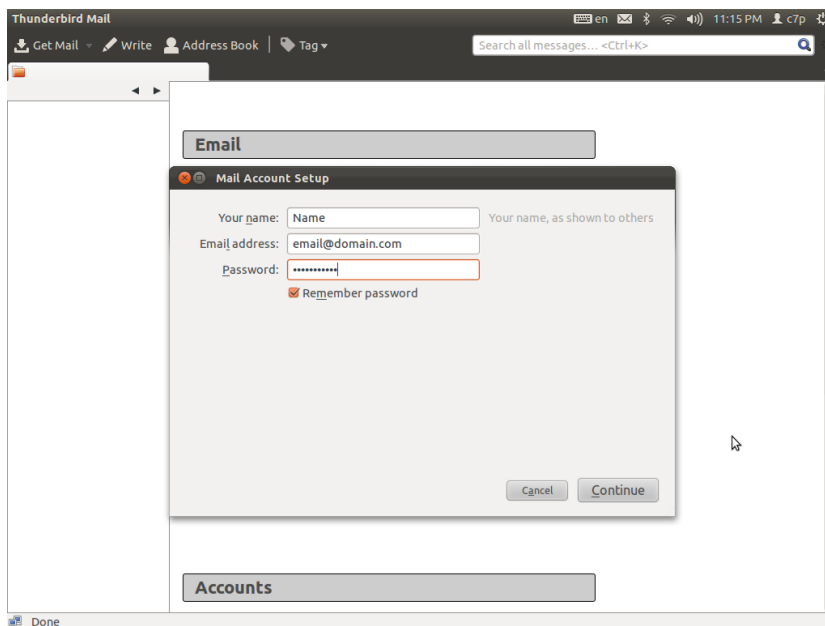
Thunderbird Mail

en 11:15 PM c7p

Get Mail Write Address Book Tag

Search all messages... <Ctrl+K>

Email

Mail Account Setup

Your name: Name Your name, as shown to others

Email address: email@domain.com

Password: •••••••••••

Remember password

Cancel Continue

Accounts

Done